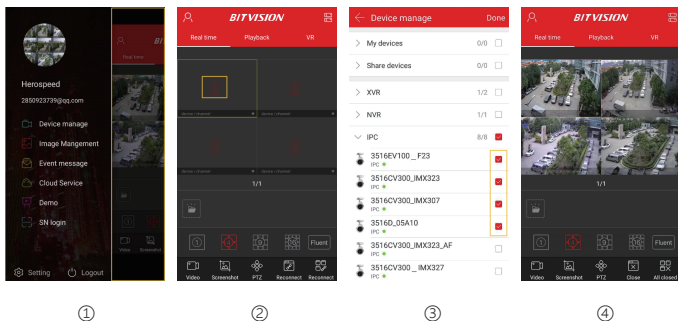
Herospeed
2850923739@qq.com
Device manage
Image Mangement
Event message
Cloud Service
Demo
SN login
Setting
Logout
Real time
Video
Screenshot

①

BITVISION
Real time
Playback
VR
device / channel
device / channel
device / channel
device / channel
1/1
Fluent
Video
Screenshot
PTZ
Reconnect
Reconnect

②

Device manage
Done
My devices
0/0
Share devices
0/0
XVR
1/2
NVR
1/1
IPC
8/8
3516EV100 _ F23
IPC
3516CV300_IMX323
IPC
3516CV300_IMX307
IPC
3516D_05A10
IPC
3516CV300_IMX323_AF
IPC
3516CV300 _ IMX327
IPC

③

BITVISION
Real time
Playback
VR
1/1
Fluent
Video
Screenshot
PTZ
Close
All closed

④